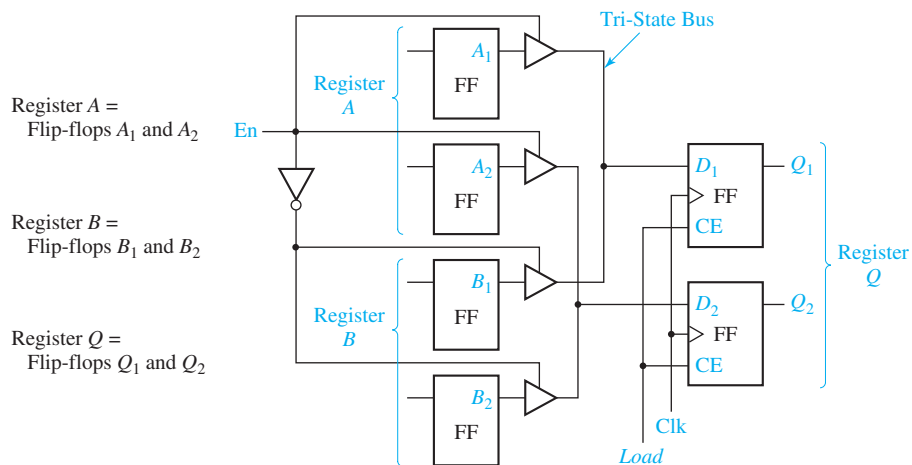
Register $A$ = Flip-flops $A_1$ and $A_2$

Register $B$ = Flip-flops $B_1$ and $B_2$

Register $Q$ = Flip-flops $Q_1$ and $Q_2$

En

Tri-State Bus

Register $A$

$A_1$

FF

$A_2$

FF

Register $B$

$B_1$

FF

$B_2$

FF

$D_1$

FF

CE

$Q_1$

$D_2$

FF

CE

$Q_2$

Register $Q$

Clk

$Load$